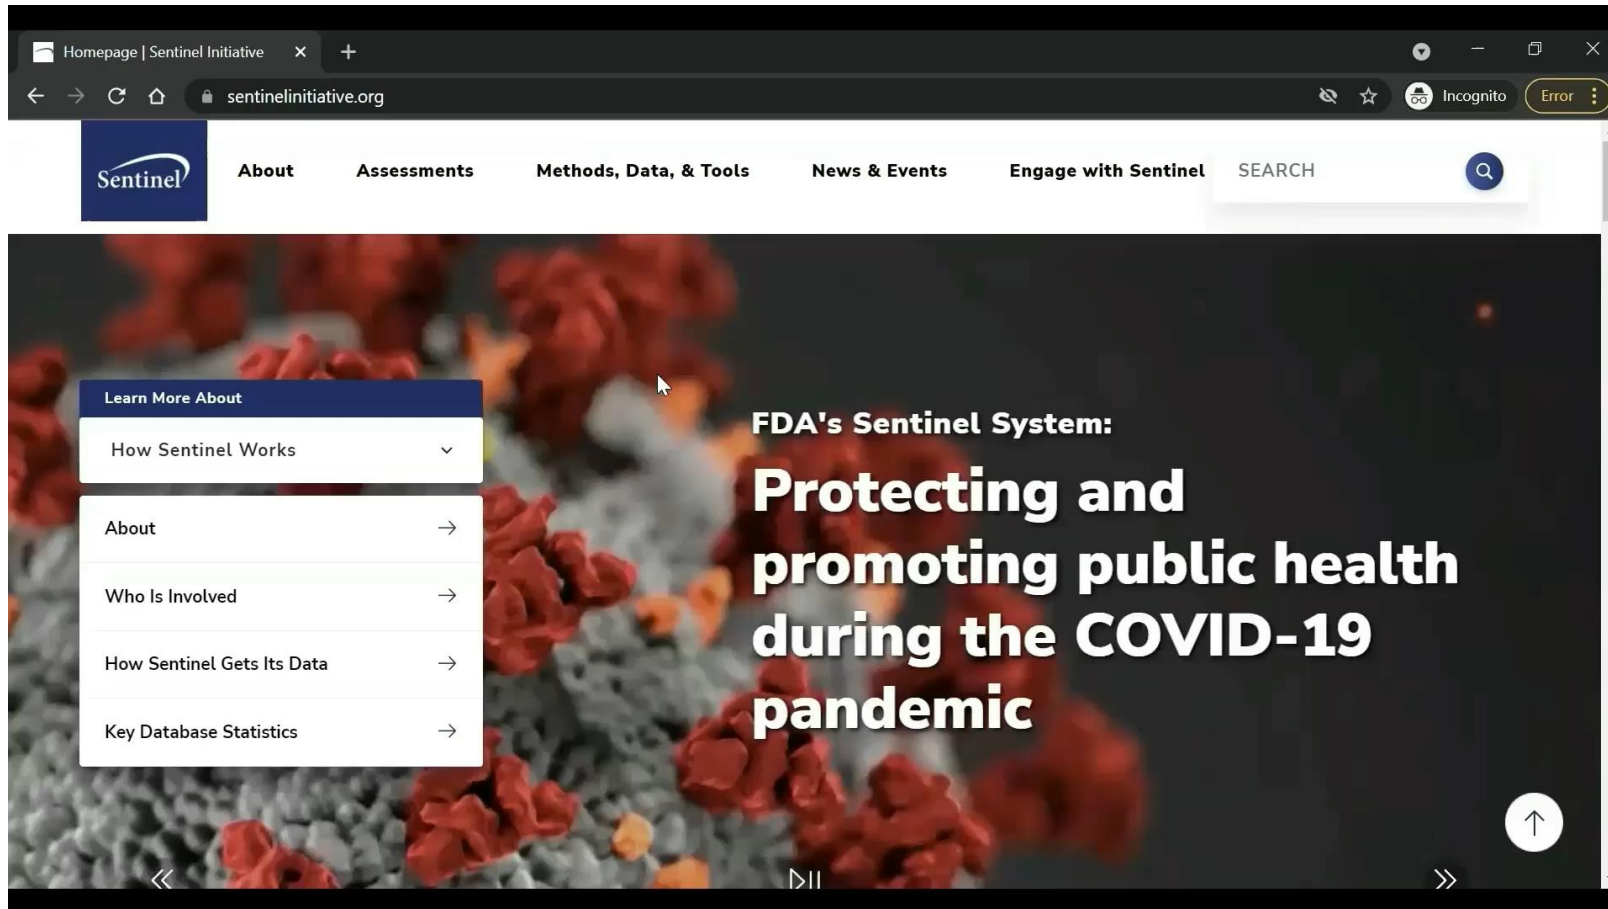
Homepage | Sentinel Initiative

sentinelinitiative.org

Incognito

Error

Sentinel

About

Assessments

Methods, Data, & Tools

News & Events

Engage with Sentinel

SEARCH

Learn More About

How Sentinel Works

About

Who Is Involved

How Sentinel Gets Its Data

Key Database Statistics

FDA's Sentinel System:

Protecting and promoting public health during the COVID-19 pandemic